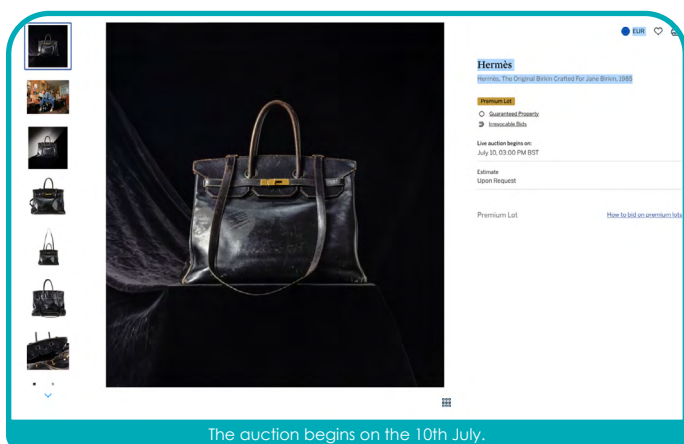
EUR

Hermès

Hermès, The Original Birkin Crafted For Jane Birkin, 1985

Premium Lot

Guaranteed Property

Irrevocable Bids

Live auction begins on:
July 10, 03:00 PM BST

Estimate
Upon Request

Premium Lot

How to bid on premium lots

The auction begins on the 10th July.